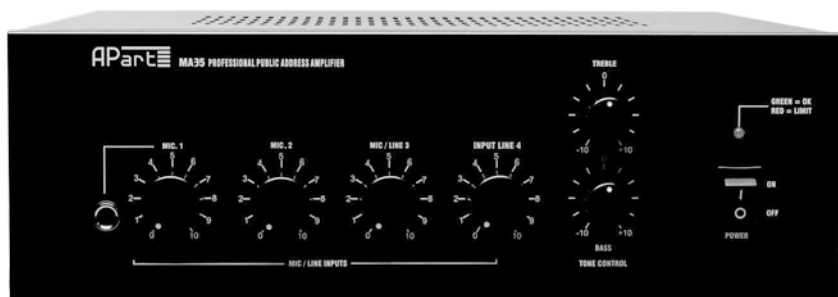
APart MA35 PROFESSIONAL PUBLIC ADDRESS AMPLIFIER

MIC. 1
0 1 2 3 4 5 6 7 8 9 10

MIC. 2
0 1 2 3 4 5 6 7 8 9 10

MIC / LINE 3
0 1 2 3 4 5 6 7 8 9 10

INPUT LINE 4
0 1 2 3 4 5 6 7 8 9 10

MIC / LINE INPUTS

TREBLE
0
-10 +10

-10 +10
BASS

TONE CONTROL

GREEN = OK
RED = LIMIT

I ON
O OFF
POWER